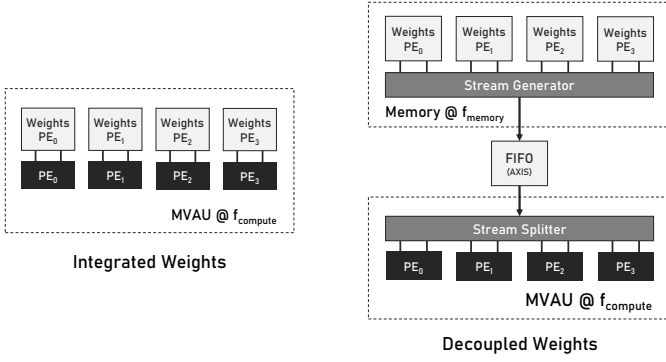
Weights $PE_0$
Weights $PE_1$
Weights $PE_2$
Weights $PE_3$

$PE_0$
$PE_1$
$PE_2$
$PE_3$

MVAU @ $f_{compute}$

Integrated Weights

Weights $PE_0$
Weights $PE_1$
Weights $PE_2$
Weights $PE_3$

Stream Generator

Memory @ $f_{memory}$

FIFO
(AXIS)

Stream Splitter

$PE_0$
$PE_1$
$PE_2$
$PE_3$

MVAU @ $f_{compute}$

Decoupled Weights